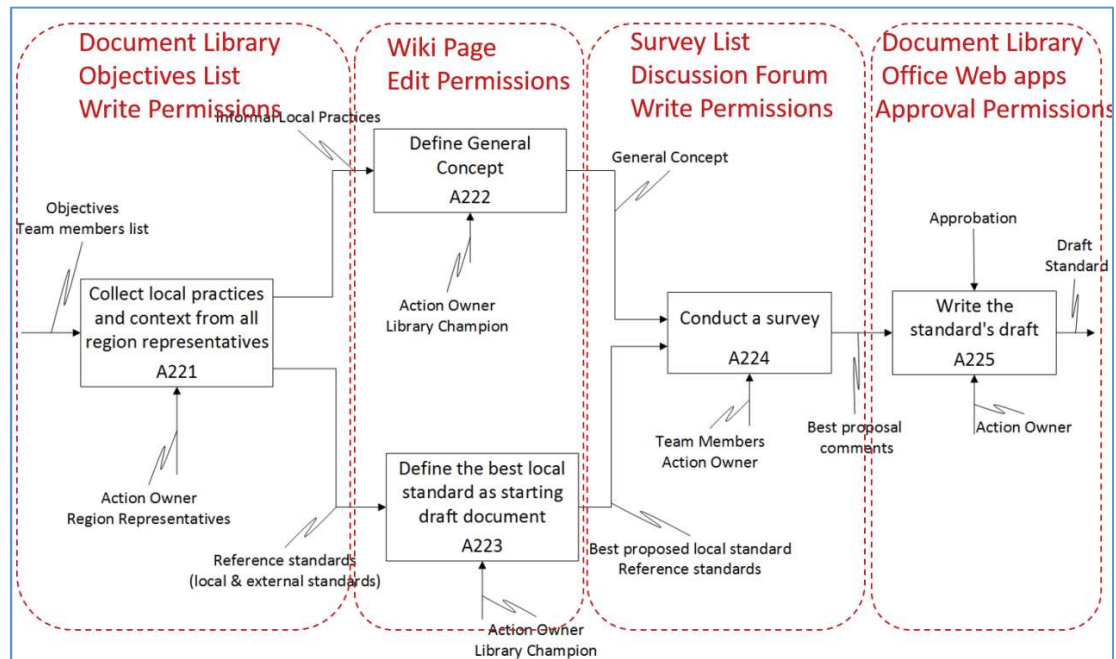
Document Library
Objectives List
Write Permissions

Wiki Page
Edit Permissions

Survey List
Discussion Forum
Write Permissions

Document Library
Office Web apps
Approval Permissions

Informal Local Practices

Objectives
Team members list

Collect local practices and context from all region representatives
A221

Action Owner
Region Representatives

Reference standards
(local & external standards)

Define General Concept
A222

Action Owner
Library Champion

Define the best local standard as starting draft document
A223

Action Owner
Library Champion

General Concept

Conduct a survey
A224

Team Members
Action Owner

Best proposed local standard
Reference standards

Best proposal comments

Approbation

Write the standard's draft
A225

Action Owner

Draft Standard